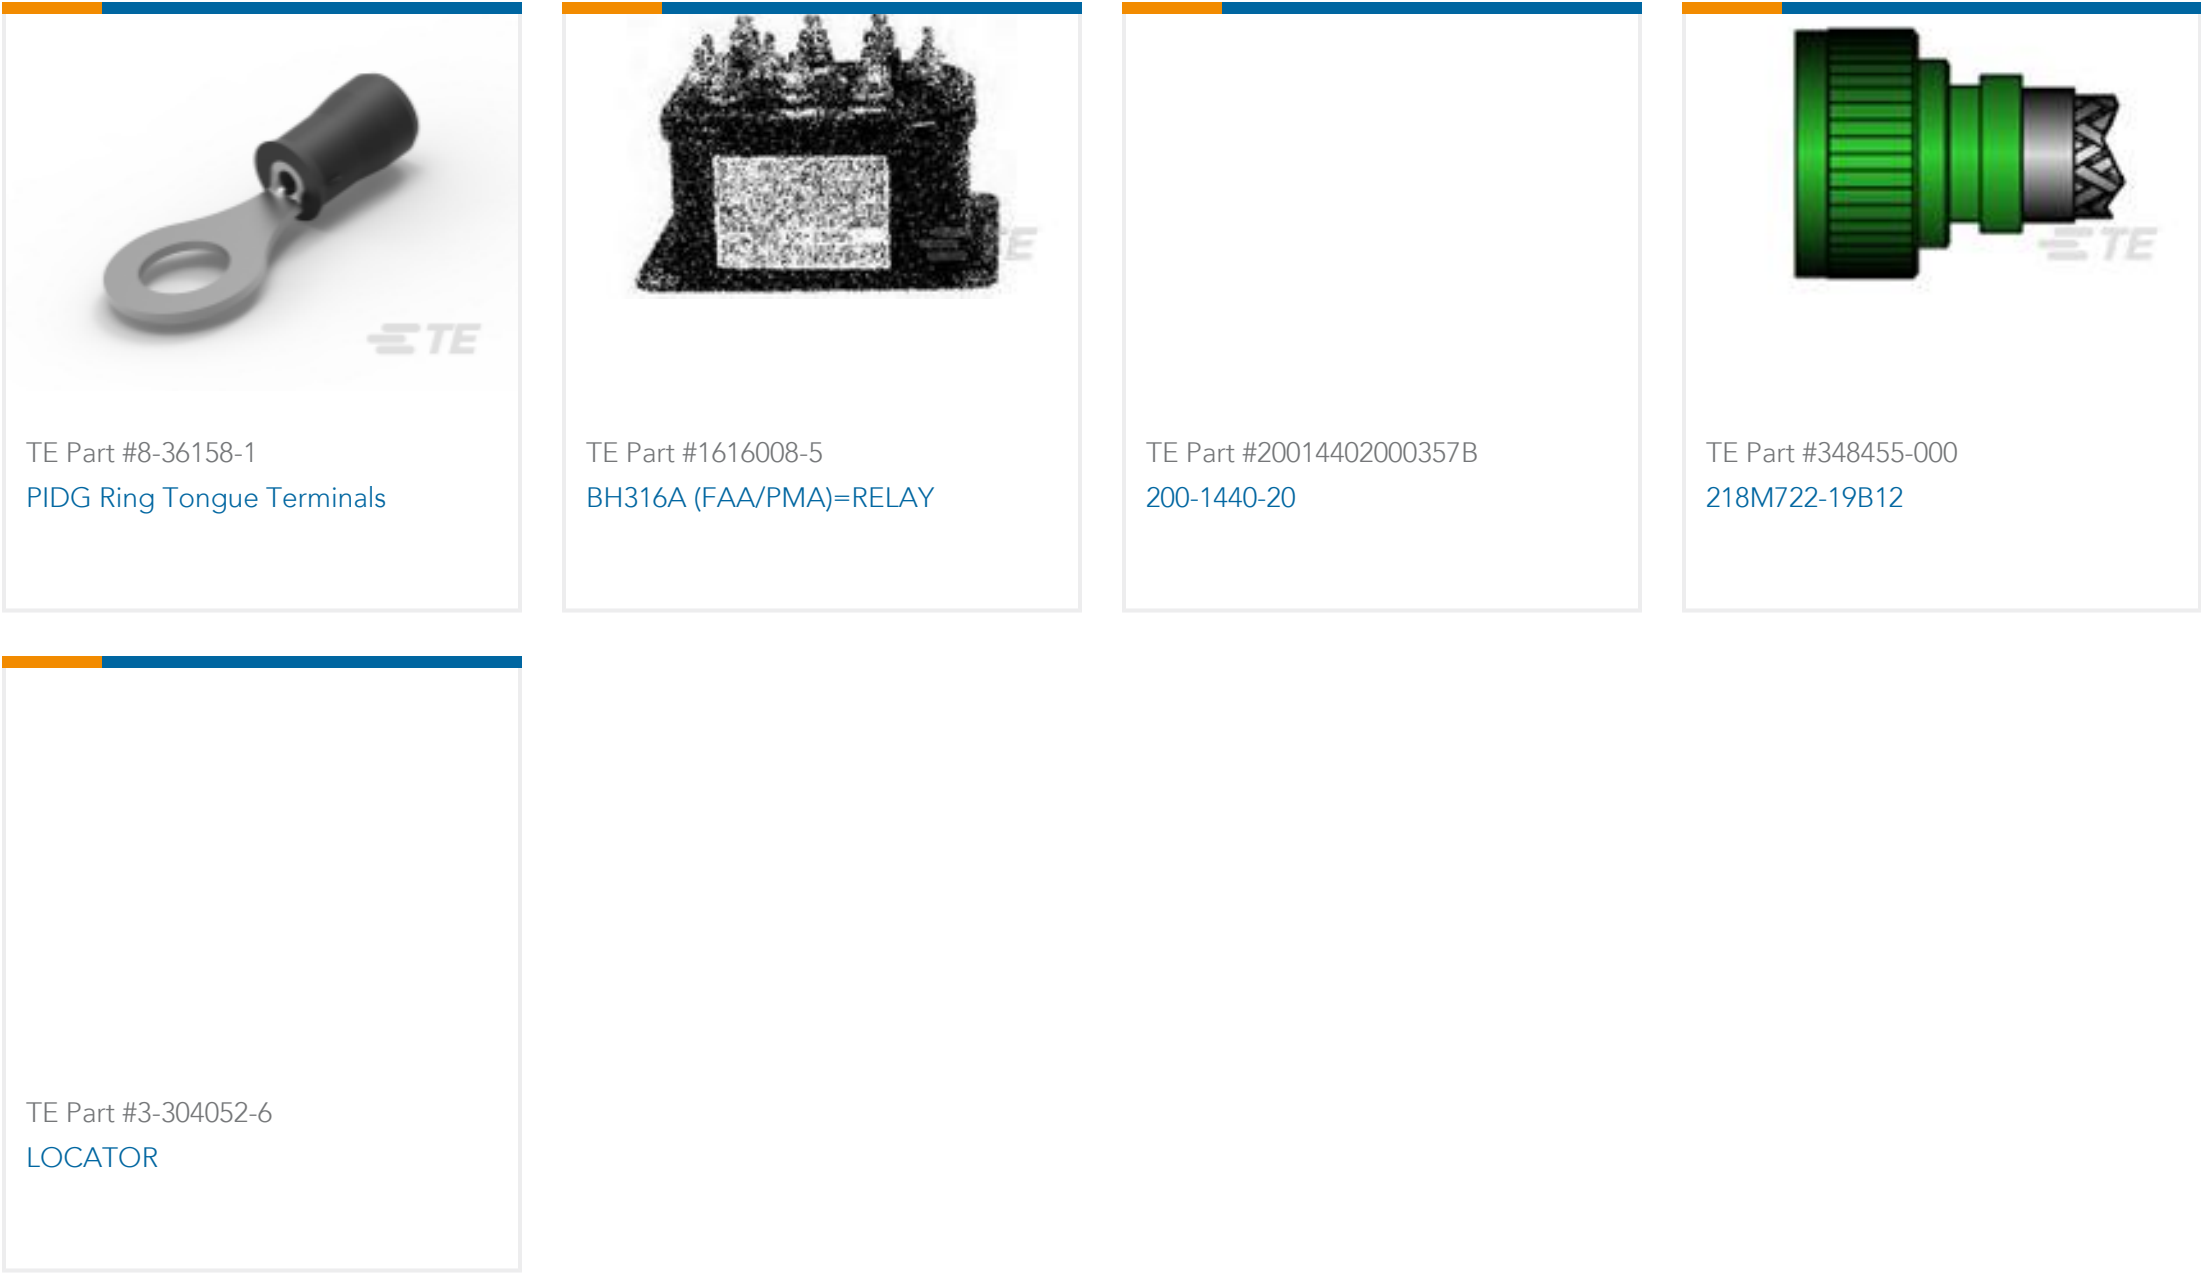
TE

TE Part #8-36158-1
PIDG Ring Tongue Terminals

TE

TE Part #1616008-5
BH316A (FAA/PMA)=RELAY

TE Part #20014402000357B
200-1440-20

TE

TE Part #348455-000
218M722-19B12

TE Part #3-304052-6
LOCATOR